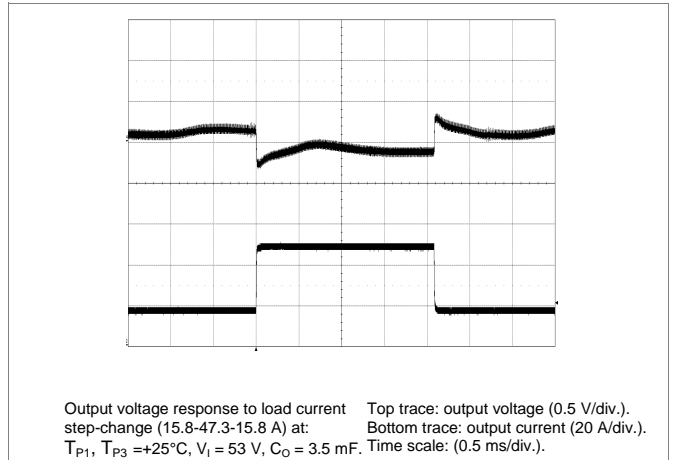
Output voltage response to load current step-change (15.8-47.3-15.8 A) at: $T_{P1}$, $T_{P3}$ =+25°C, $V_I$ = 53 V, $C_O$ = 3.5 mF.

Top trace: output voltage (0.5 V/div.).
Bottom trace: output current (20 A/div.).
Time scale: (0.5 ms/div.).